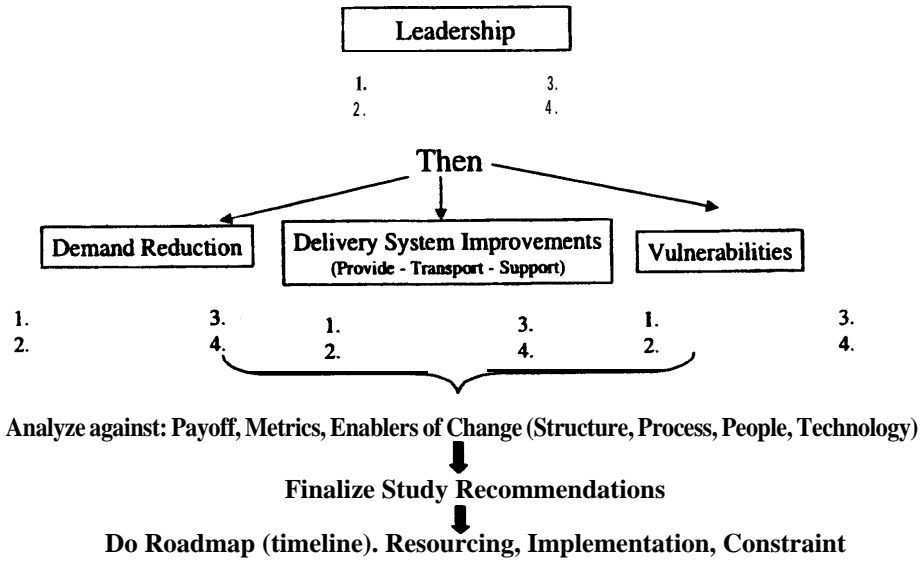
Leadership

1.
2.
3.
4.

Then

Demand Reduction

1.
2.
3.
4.

Delivery System Improvements
(Provide - Transport - Support)

1.
2.
3.
4.

Vulnerabilities

1.
2.
3.
4.

Analyze against: Payoff, Metrics, Enablers of Change (Structure, Process, People, Technology)

Finalize Study Recommendations

Do Roadmap (timeline). Resourcing, Implementation, Constraint